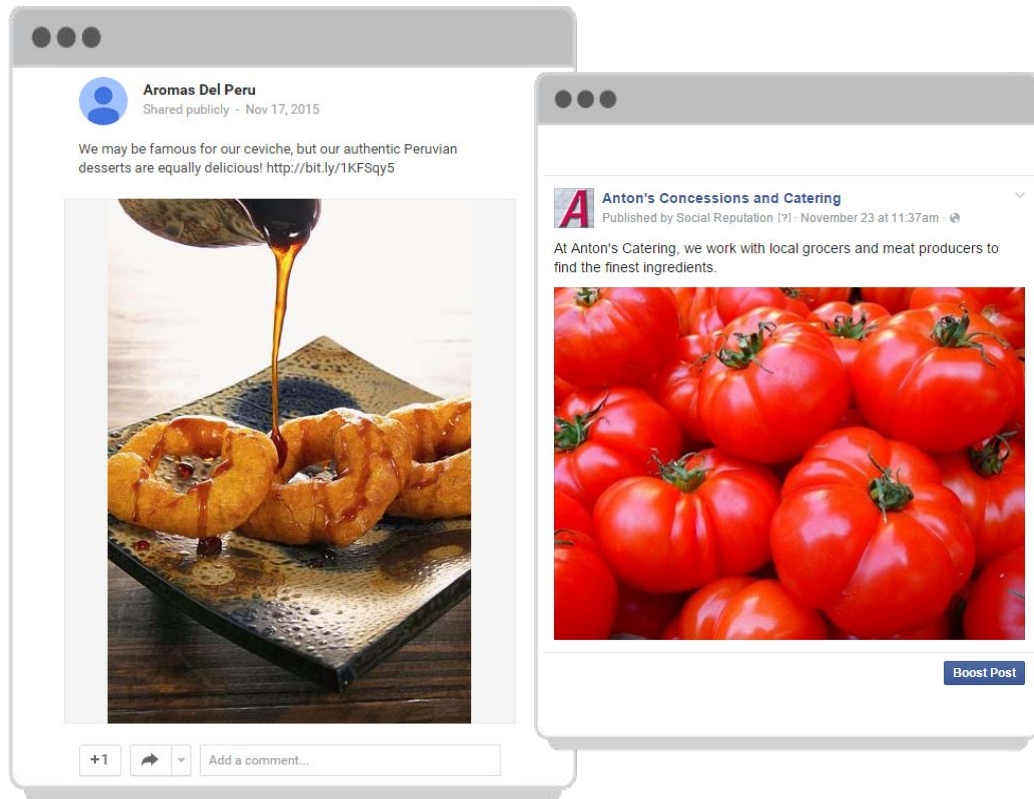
Aromas Del Peru
Shared publicly - Nov 17, 2015

We may be famous for our ceviche, but our authentic Peruvian desserts are equally delicious! http://bit.ly/1KFSqy5

+1

Add a comment...

A

Anton's Concessions and Catering
Published by Social Reputation [?] · November 23 at 11:37am ·

At Anton's Catering, we work with local grocers and meat producers to find the finest ingredients.

Boost Post